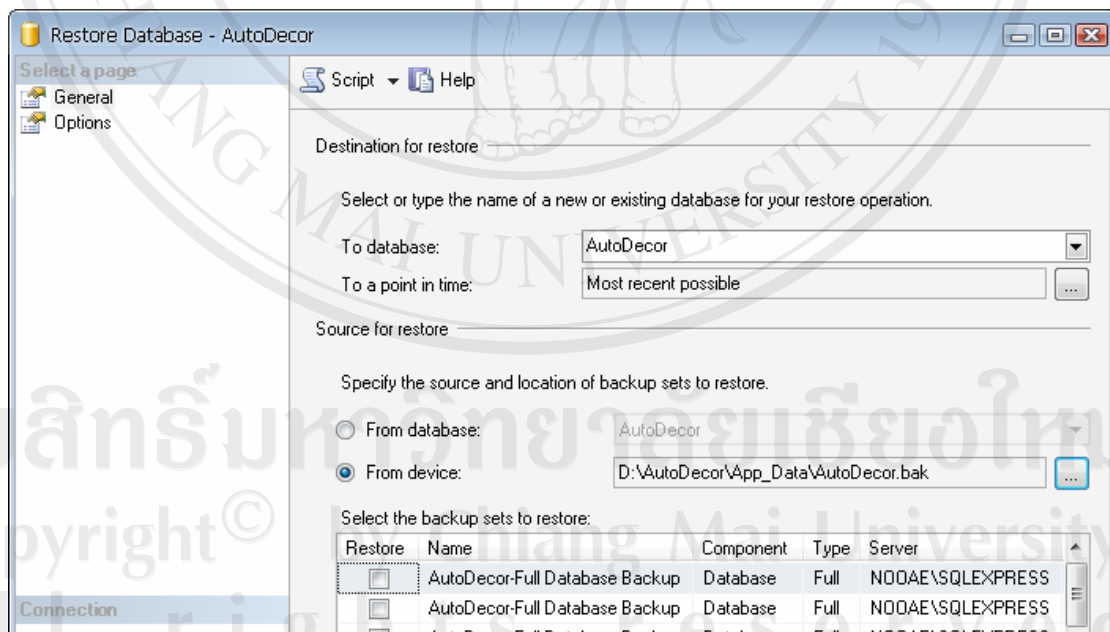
Restore Database - AutoDecor

Select a page
General
Options

Script ▾ Help

Destination for restore

Select or type the name of a new or existing database for your restore operation.

To database: AutoDecor

To a point in time: Most recent possible

Source for restore

Specify the source and location of backup sets to restore.

From database: AutoDecor

From device: D:\AutoDecor\App_Data\AutoDecor.bak

Select the backup sets to restore:

| Restore | Name | Component | Type | Server |
|---|---|---|---|---|
| ☐ | AutoDecor-Full Database Backup | Database | Full | NOOAE\SQLEXPRESS |
| ☐ | AutoDecor-Full Database Backup | Database | Full | NOOAE\SQLEXPRESS |

Connection

ลิขสิทธิ์มหาวิทยาลัยเชียงใหม่
Copyright© by Chiang Mai University
All rights reserved